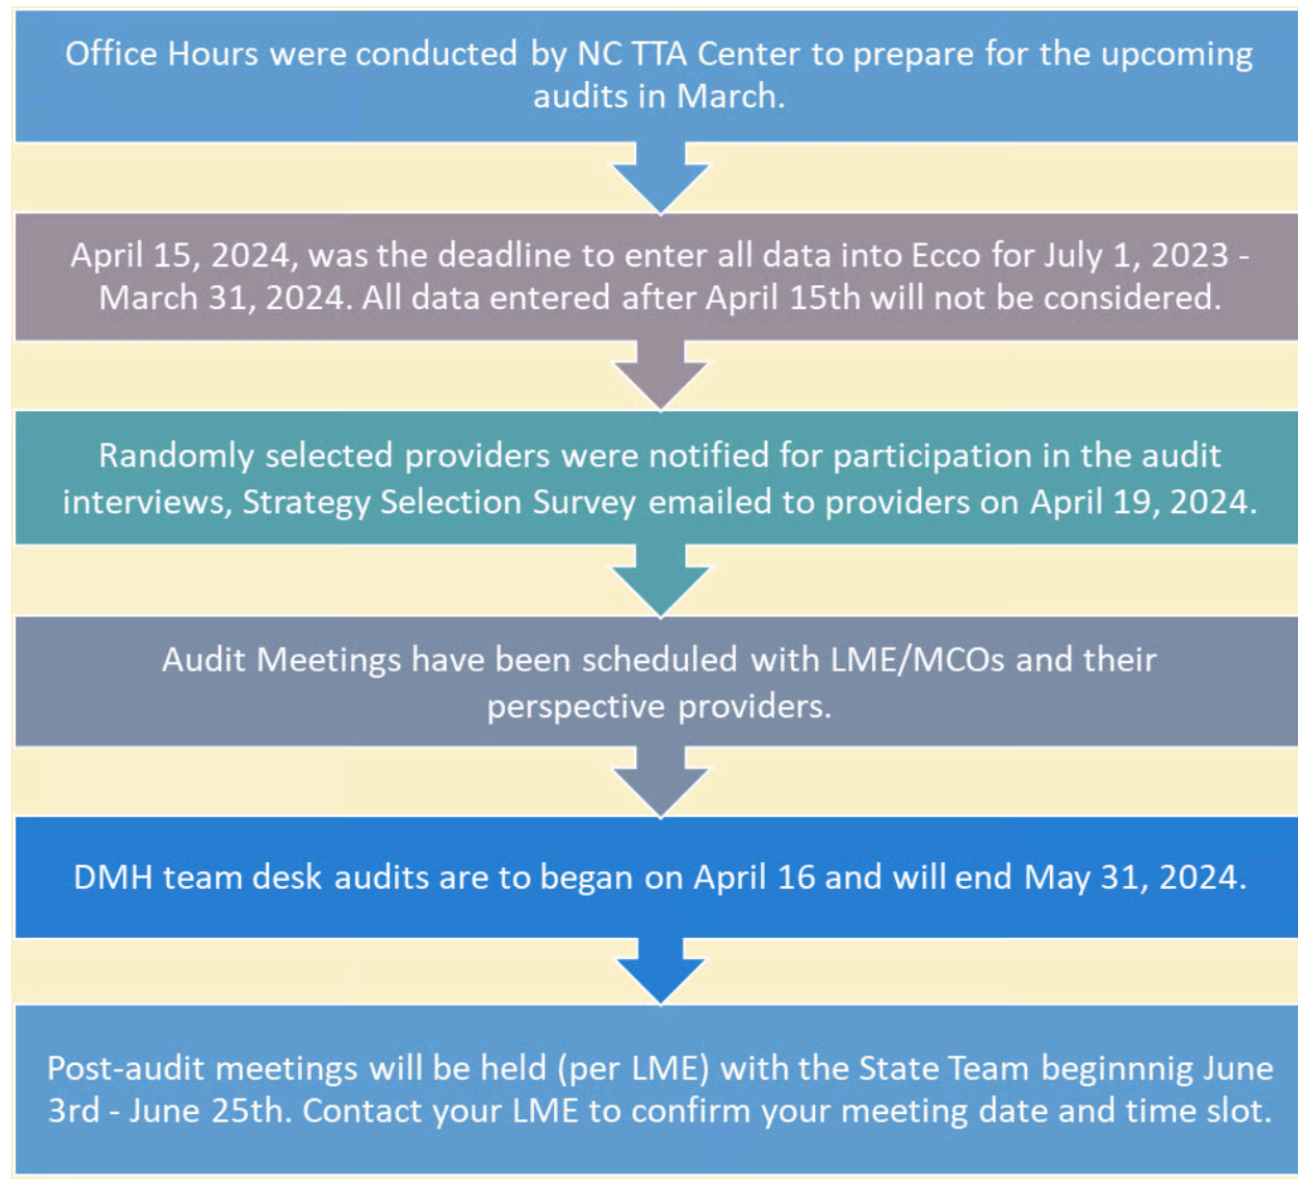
Office Hours were conducted by NC TTA Center to prepare for the upcoming audits in March.

April 15, 2024, was the deadline to enter all data into Ecco for July 1, 2023 - March 31, 2024. All data entered after April 15th will not be considered.

Randomly selected providers were notified for participation in the audit interviews, Strategy Selection Survey emailed to providers on April 19, 2024.

Audit Meetings have been scheduled with LME/MCOs and their perspective providers.

DMH team desk audits are to began on April 16 and will end May 31, 2024.

Post-audit meetings will be held (per LME) with the State Team beginnnig June 3rd - June 25th. Contact your LME to confirm your meeting date and time slot.